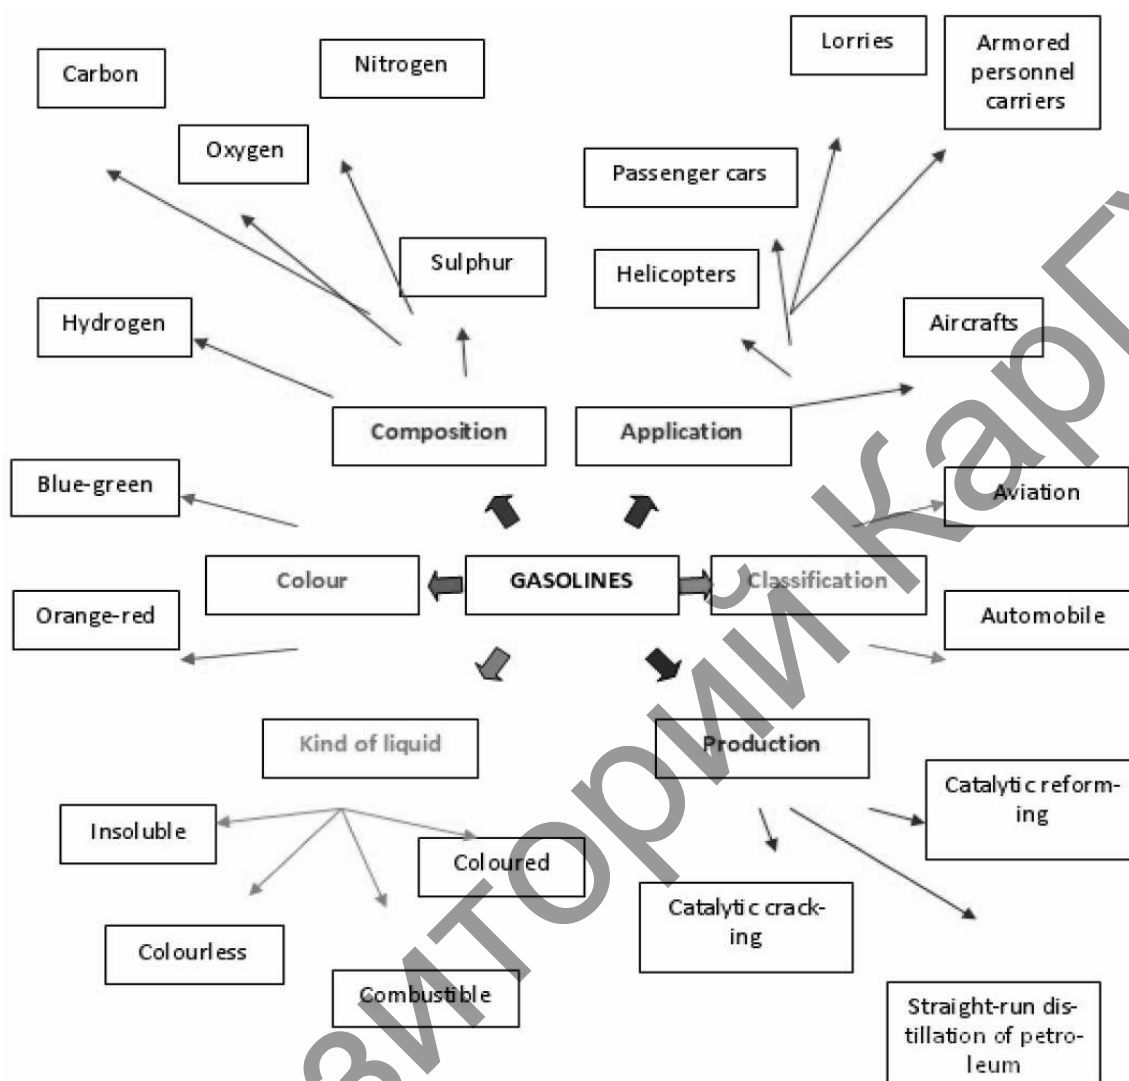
Carbon

Nitrogen

Lorries

Armored personnel carriers

Oxygen

Passenger cars

Sulphur

Helicopters

Hydrogen

Aircrafts

Composition

Application

Blue-green

Aviation

Colour

GASOLINES

Classification

Orange-red

Automobile

Kind of liquid

Production

Catalytic reforming

Insoluble

Coloured

Catalytic cracking

Colourless

Combustible

Straight-run distillation of petroleum

Репозиторий КарГУ